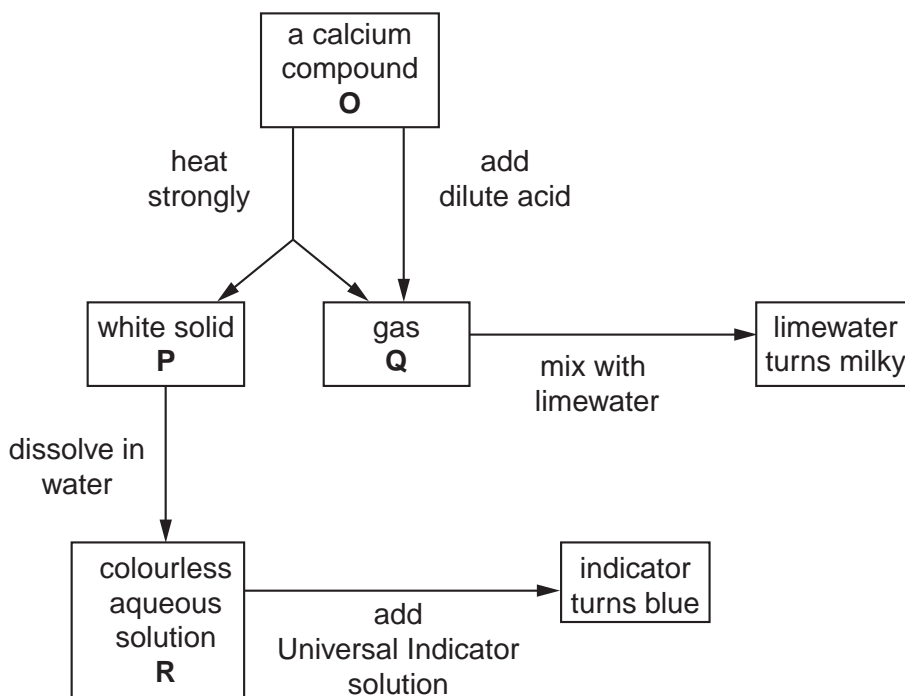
a calcium compound
**O**

heat strongly

add dilute acid

white solid
**P**

gas
**Q**

mix with limewater

limewater turns milky

dissolve in water

colourless aqueous solution
**R**

add Universal Indicator solution

indicator turns blue